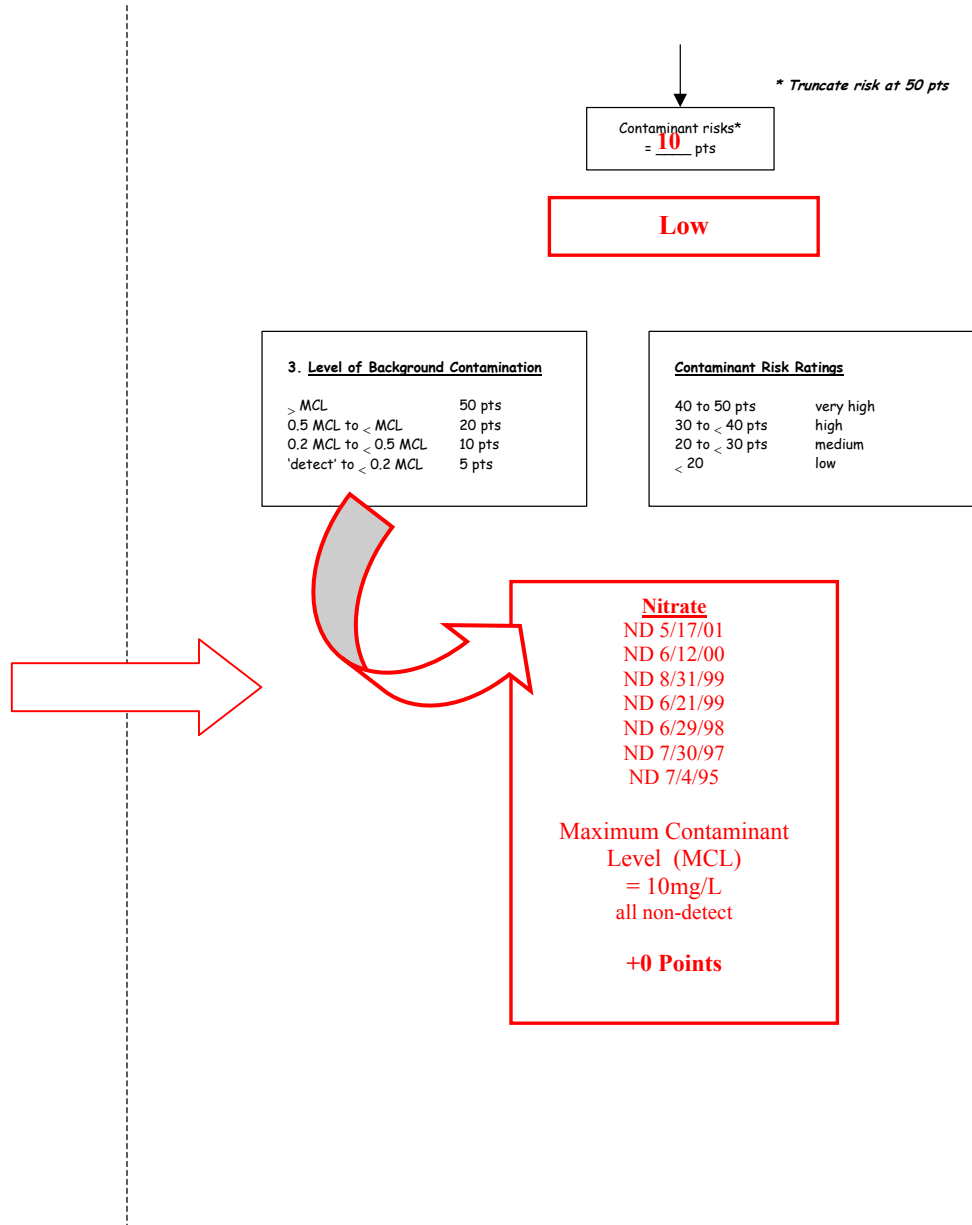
* Truncate risk at 50 pts

Contaminant risks*
= 10 pts

Low

3. Level of Background Contamination

| | |
|---|---|
| $\geq$ MCL | 50 pts |
| 0.5 MCL to $<$ MCL | 20 pts |
| 0.2 MCL to $<$ 0.5 MCL | 10 pts |
| 'detect' to $<$ 0.2 MCL | 5 pts |

Contaminant Risk Ratings

| | |
|---|---|
| 40 to 50 pts | very high |
| 30 to $<$ 40 pts | high |
| 20 to $<$ 30 pts | medium |
| $<$ 20 | low |

Nitrate
ND 5/17/01
ND 6/12/00
ND 8/31/99
ND 6/21/99
ND 6/29/98
ND 7/30/97
ND 7/4/95

Maximum Contaminant Level (MCL) = 10mg/L
all non-detect

+0 Points